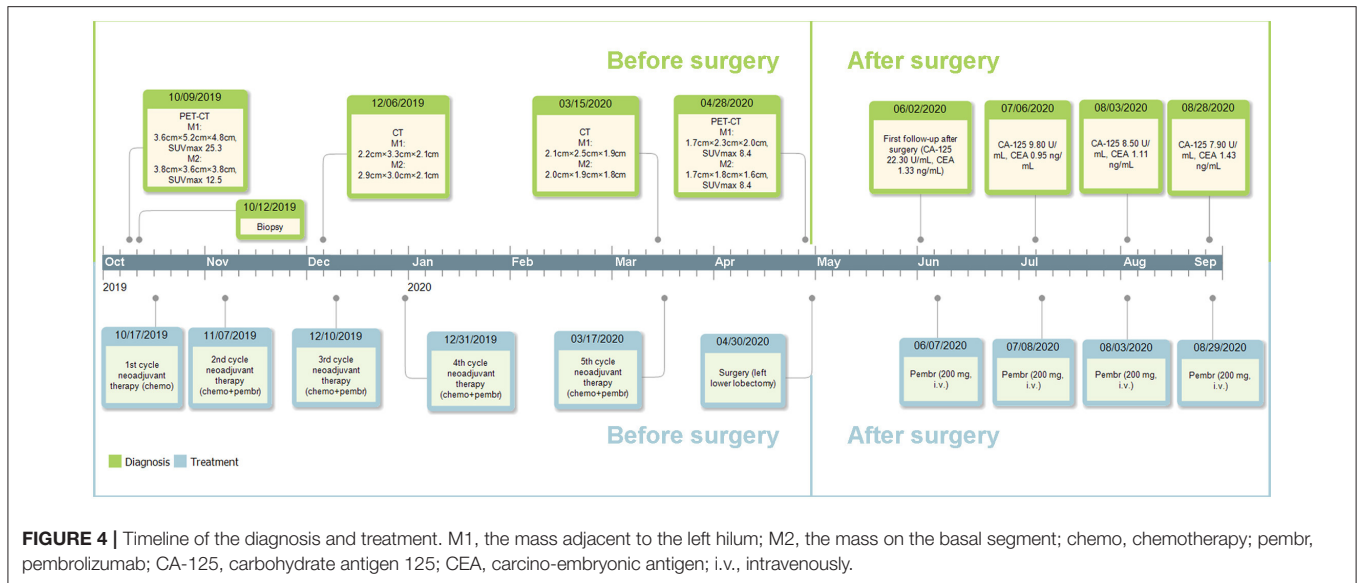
Before surgery

After surgery

10/09/2019
PET-CT
M1:
3.6cm×5.2cm×4.8cm,
SUVmax 25.3
M2:
3.8cm×3.6cm×3.8cm,
SUVmax 12.5

10/12/2019
Biopsy

12/06/2019
CT
M1:
2.2cm×3.3cm×2.1cm
M2:
2.9cm×3.0cm×2.1cm

03/15/2020
CT
M1:
2.1cm×2.5cm×1.9cm
M2:
2.0cm×1.9cm×1.8cm

04/28/2020
PET-CT
M1:
1.7cm×2.3cm×2.0cm,
SUVmax 8.4
M2:
1.7cm×1.8cm×1.6cm,
SUVmax 8.4

06/02/2020
First follow-up after surgery (CA-125 22.30 U/mL, CEA 1.33 ng/mL)

07/06/2020
CA-125 9.80 U/mL, CEA 0.95 ng/mL

08/03/2020
CA-125 8.50 U/mL, CEA 1.11 ng/mL

08/28/2020
CA-125 7.90 U/mL, CEA 1.43 ng/mL

Oct Nov Dec Jan Feb Mar Apr May Jun Jul Aug Sep
2019 2020

10/17/2019
1st cycle neoadjuvant therapy (chemo)

11/07/2019
2nd cycle neoadjuvant therapy (chemo+pembr)

12/10/2019
3rd cycle neoadjuvant therapy (chemo+pembr)

12/31/2019
4th cycle neoadjuvant therapy (chemo+pembr)

03/17/2020
5th cycle neoadjuvant therapy (chemo+pembr)

04/30/2020
Surgery (left lower lobectomy)

06/07/2020
Pembr (200 mg, i.v.)

07/08/2020
Pembr (200 mg, i.v.)

08/03/2020
Pembr (200 mg, i.v.)

08/29/2020
Pembr (200 mg, i.v.)

Before surgery

After surgery

Diagnosis Treatment

FIGURE 4 | Timeline of the diagnosis and treatment. M1, the mass adjacent to the left hilum; M2, the mass on the basal segment; chemo, chemotherapy; pembr, pembrolizumab; CA-125, carbohydrate antigen 125; CEA, carcino-embryonic antigen; i.v., intravenously.